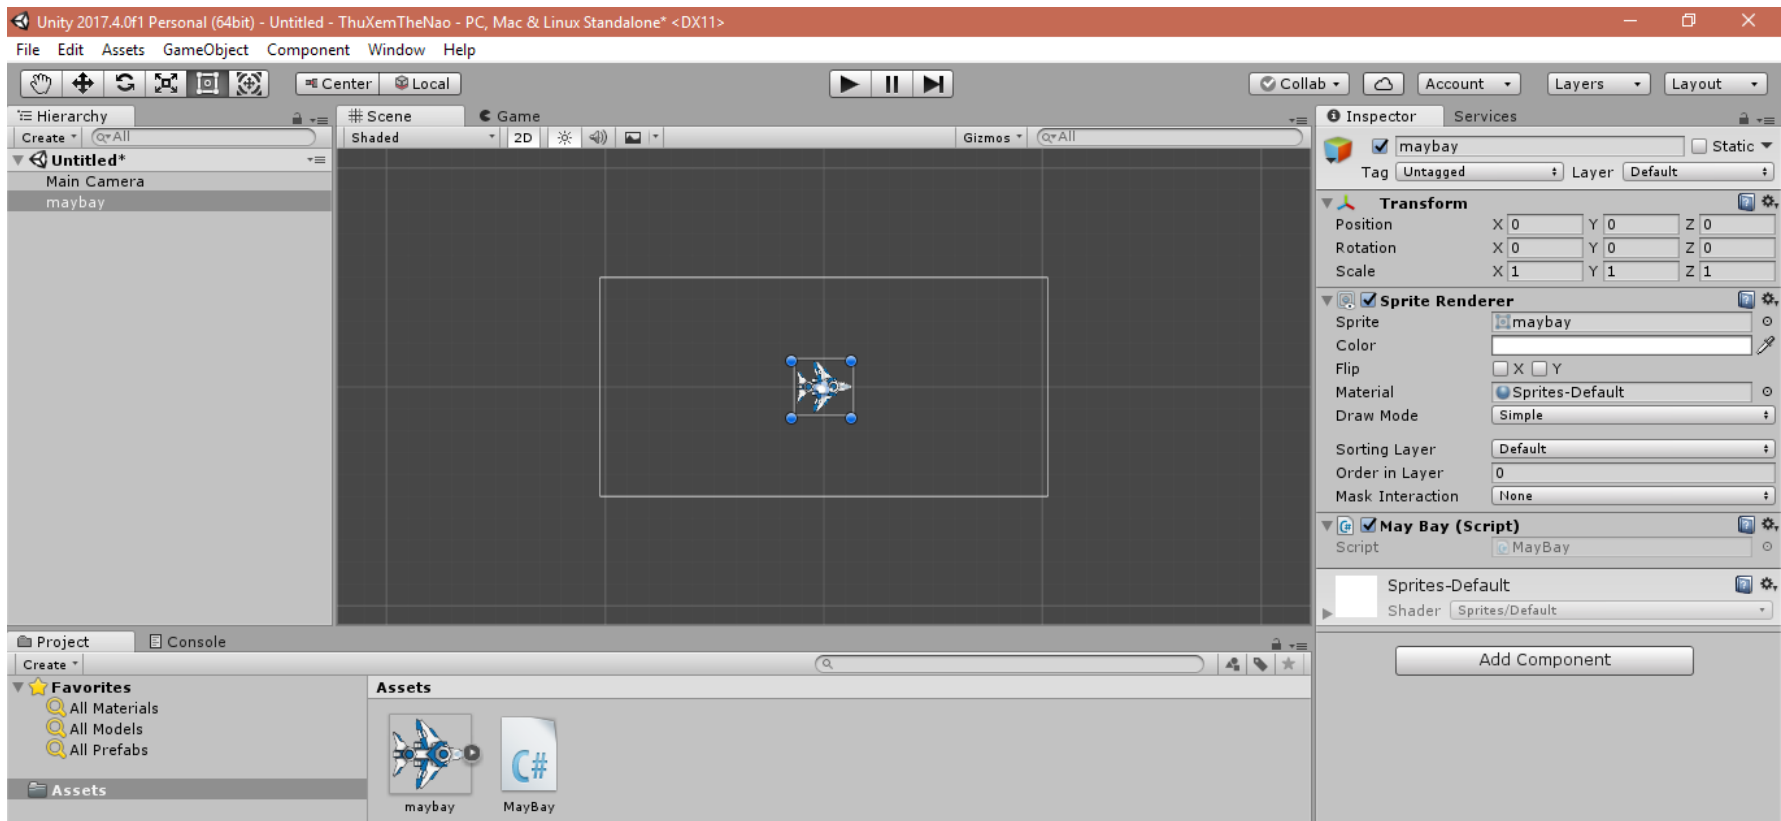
Unity 2017.4.0f1 Personal (64bit) - Untitled - ThuXemTheNao - PC, Mac & Linux Standalone* <DX11>

File Edit Assets GameObject Component Window Help

Center Local

Collab Account Layers Layout

Hierarchy
Create All
Untitled*
Main Camera
maybay

Scene Game
Shaded 2D
Gizmos All

Inspector Services
maybay Static
Tag Untagged Layer Default

Transform
| | | | |
|---|---|---|---|
| Position | X 0 | Y 0 | Z 0 |
| Rotation | X 0 | Y 0 | Z 0 |
| Scale | X 1 | Y 1 | Z 1 |

Sprite Renderer
Sprite maybay
Color
Flip X Y
Material Sprites-Default
Draw Mode Simple
Sorting Layer Default
Order in Layer 0
Mask Interaction None

May Bay (Script)
Script MayBay

Sprites-Default
Shader Sprites/Default

Add Component

Project Console
Create
Favorites
All Materials
All Models
All Prefabs
Assets

Assets
maybay
MayBay